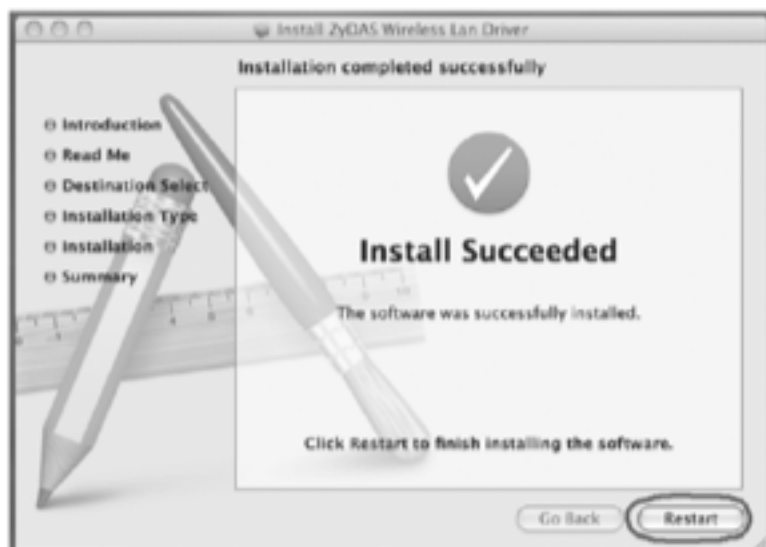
Install ZyDAS Wireless Lan Driver

Installation completed successfully

Introduction
Read Me
Destination Select
Installation Type
Installation
Summary

Install Succeeded

The software was successfully installed.

Click Restart to finish installing the software.

Go Back
Restart